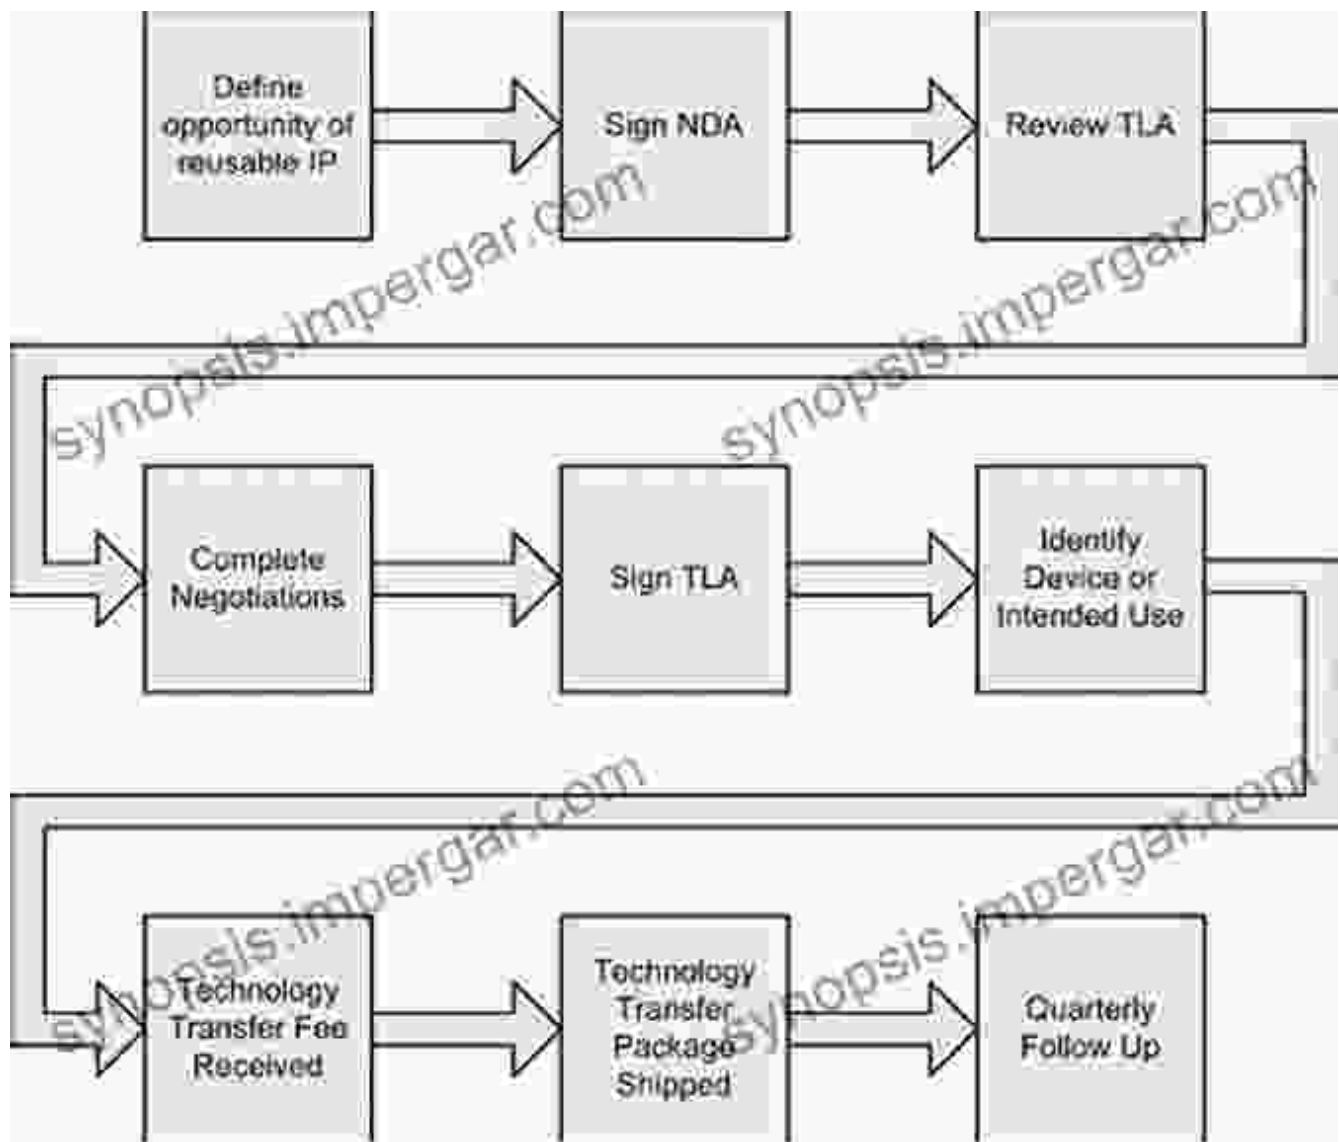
Define opportunity of reusable IP

Sign NDA

Review TLA

Complete Negotiations

Sign TLA

Identify Device or Intended Use

Technology Transfer Fee Received

Technology Transfer Package Shipped

Quarterly Follow Up

synopsis.impergar.com
synopsis.impergar.com
synopsis.impergar.com
synopsis.impergar.com